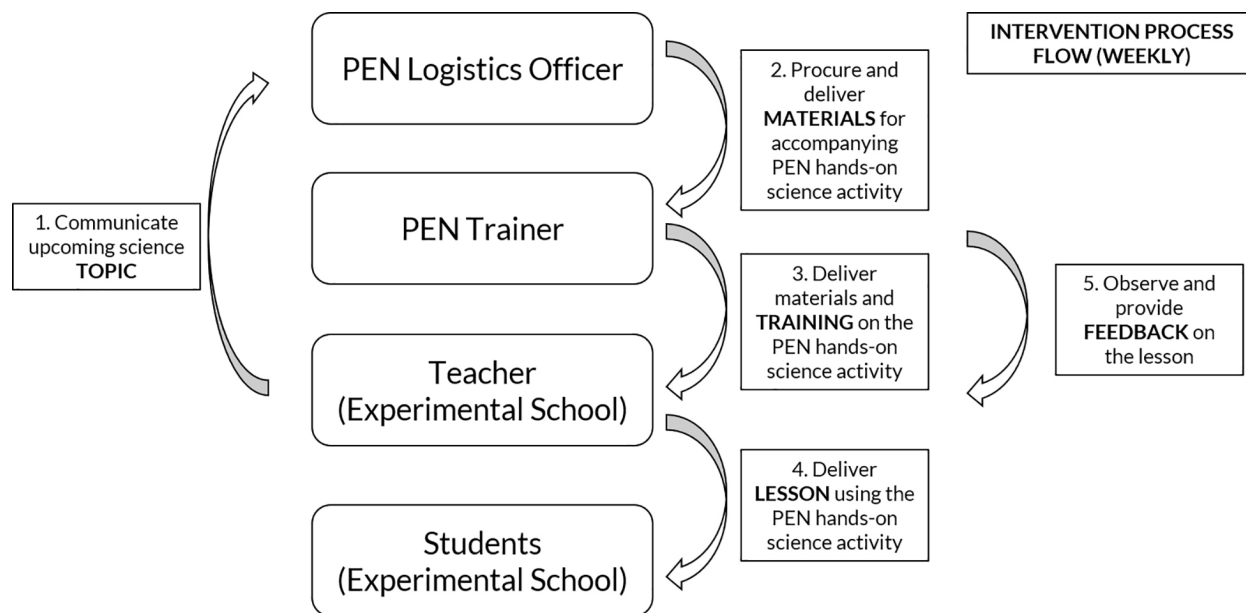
INTERVENTION PROCESS FLOW (WEEKLY)

PEN Logistics Officer

2. Procure and deliver **MATERIALS** for accompanying PEN hands-on science activity

1. Communicate upcoming science **TOPIC**

PEN Trainer

3. Deliver materials and **TRAINING** on the PEN hands-on science activity

5. Observe and provide **FEEDBACK** on the lesson

Teacher (Experimental School)

4. Deliver **LESSON** using the PEN hands-on science activity

Students (Experimental School)